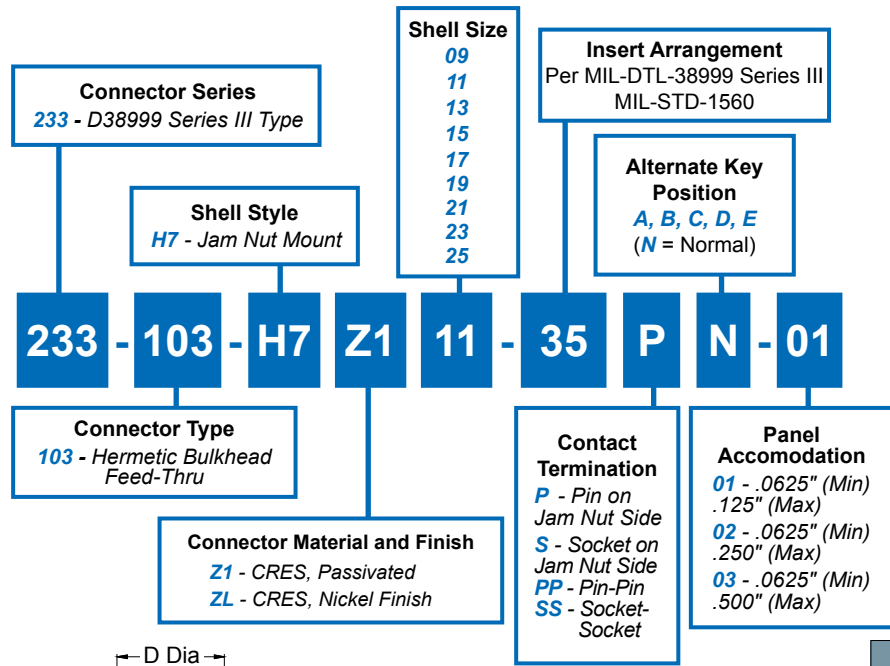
Shell Size
09
11
13
15
17
19
21
23
25

Insert Arrangement
Per MIL-DTL-38999 Series III
MIL-STD-1560

Connector Series
233 - D38999 Series III Type

Alternate Key Position
A, B, C, D, E
(N = Normal)

Shell Style
H7 - Jam Nut Mount

233 - 103 - H7 Z1 11 - 35 P N - 01

Connector Type
103 - Hermetic Bulkhead Feed-Thru

Contact Termination
P - Pin on Jam Nut Side
S - Socket on Jam Nut Side
PP - Pin-Pin
SS - Socket-Socket

Panel Accomodation
01 - .0625" (Min) .125" (Max)
02 - .0625" (Min) .250" (Max)
03 - .0625" (Min) .500" (Max)

Connector Material and Finish
Z1 - CRES, Passivated
ZL - CRES, Nickel Finish

D Dia